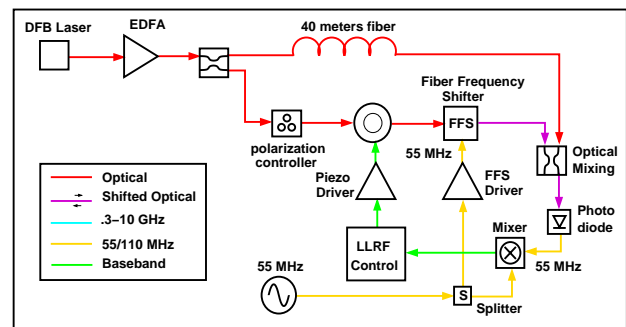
DFB Laser
EDFA
40 meters fiber
Fiber Frequency Shifter
FFS
polarization controller
55 MHz
Optical Mixing
Piezo Driver
FFS Driver
Photo diode
Optical
Shifted Optical
.3–10 GHz
55/110 MHz
Baseband
Mixer
LLRF Control
55 MHz
55 MHz
S
Splitter